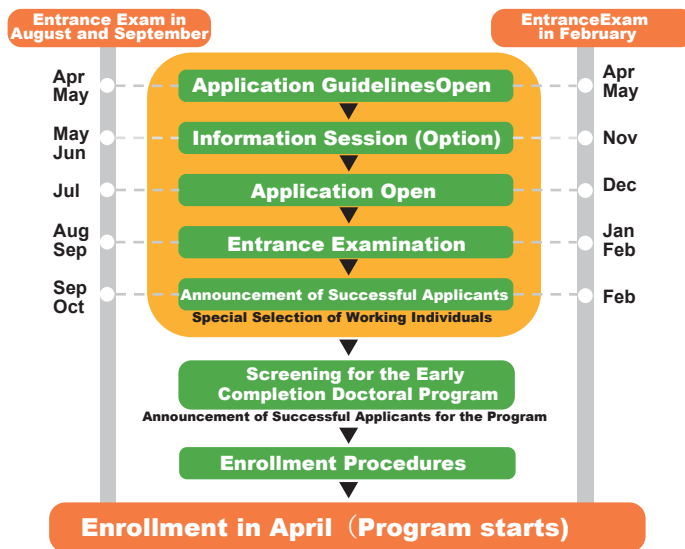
Entrance Exam in August and September

EntranceExam in February

Apr May

May Jun

Jul

Aug Sep

Sep Oct

Application GuidelinesOpen

Information Session (Option)

Application Open

Entrance Examination

Announcement of Successful Applicants

Special Selection of Working Individuals

Apr May

Nov

Dec

Jan Feb

Feb

Screening for the Early Completion Doctoral Program

Announcement of Successful Applicants for the Program

Enrollment Procedures

Enrollment in April（Program starts)